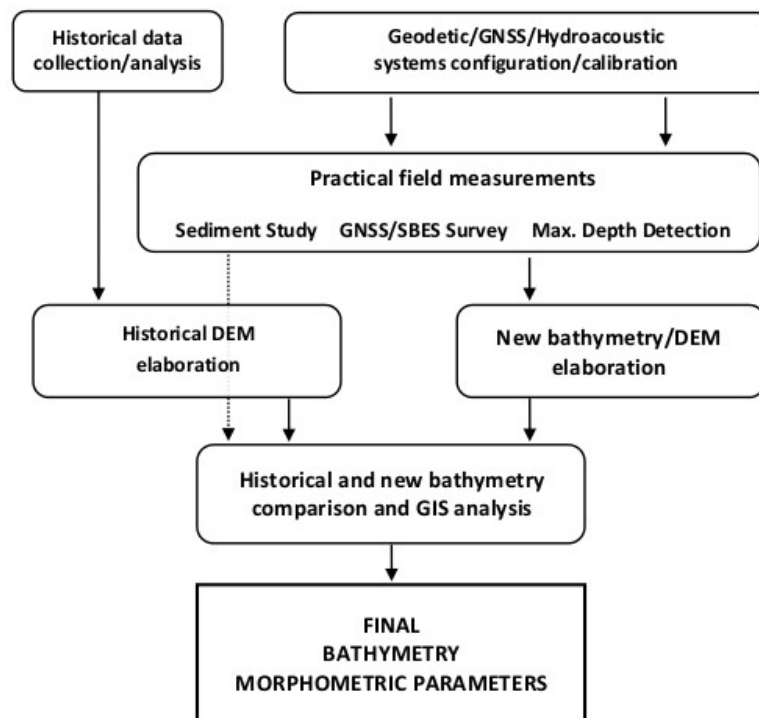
Historical data collection/analysis

Geodetic/GNSS/Hydroacoustic systems configuration/calibration

Practical field measurements

Sediment Study GNSS/SBES Survey Max. Depth Detection

Historical DEM elaboration

New bathymetry/DEM elaboration

Historical and new bathymetry comparison and GIS analysis

FINAL
BATHYMETRY
MORPHOMETRIC PARAMETERS